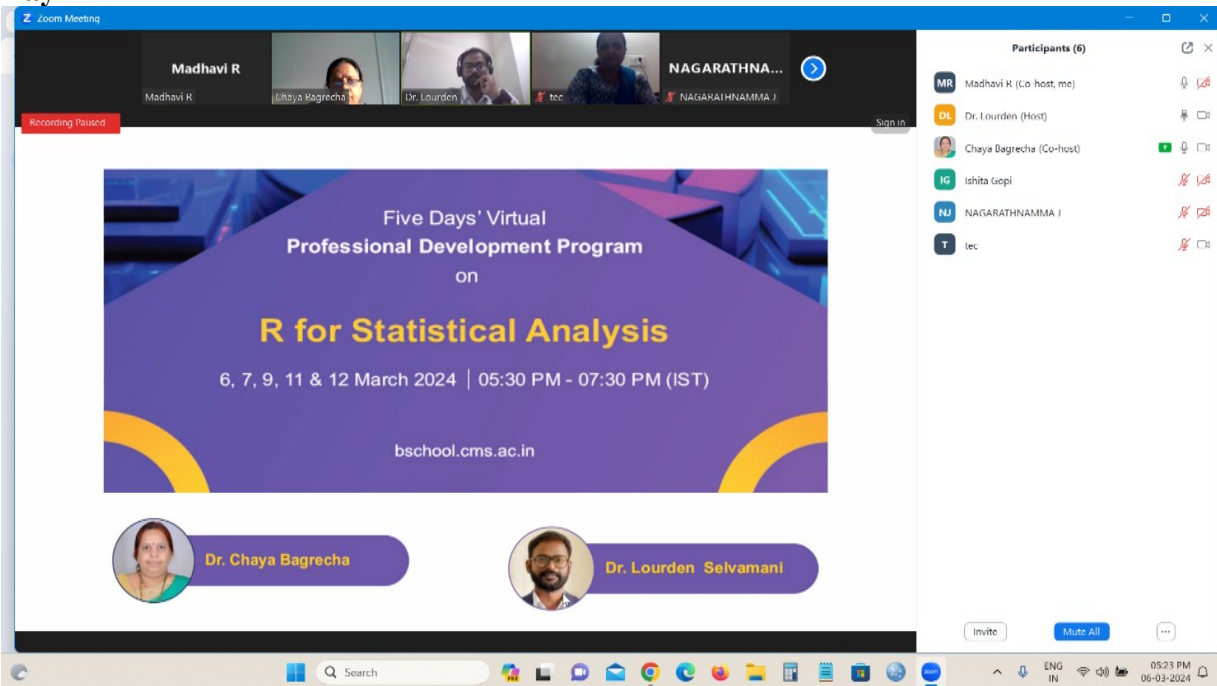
Zoom Meeting

Madhavi R
Madhavi R
Chaya Bagrecha
Dr. Lourden
tec
NAGARATHNA...
NAGARATHNAMMA J

Recording Paused
Sign in

Five Days' Virtual
Professional Development Program
on

R for Statistical Analysis

6, 7, 9, 11 & 12 March 2024 | 05:30 PM - 07:30 PM (IST)

bschool.cms.ac.in

Dr. Chaya Bagrecha
Dr. Lourden Selvamani

Participants (6)

MR Madhavi R (Co-host, me)
DL Dr. Lourden (Host)
Chaya Bagrecha (Co-host)
IG Ishita Gopi
NJ NAGARATHNAMMA J
T tec

Invite
Mute All
...

Search
ENG IN
05:23 PM
06-03-2024